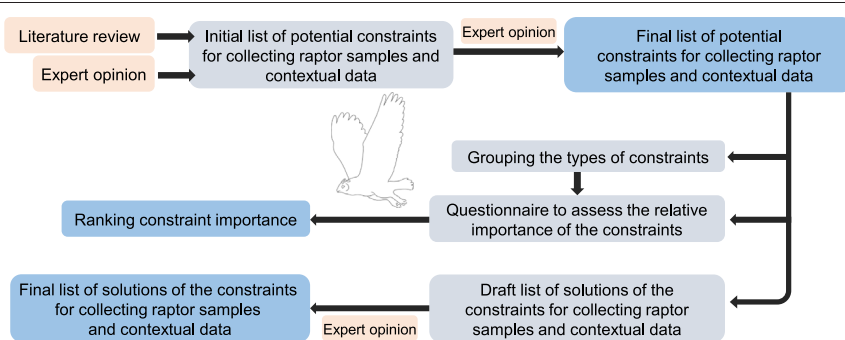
Literature review

Expert opinion

Initial list of potential constraints for collecting raptor samples and contextual data

Expert opinion

Final list of potential constraints for collecting raptor samples and contextual data

Grouping the types of constraints

Questionnaire to assess the relative importance of the constraints

Ranking constraint importance

Draft list of solutions of the constraints for collecting raptor samples and contextual data

Expert opinion

Final list of solutions of the constraints for collecting raptor samples and contextual data